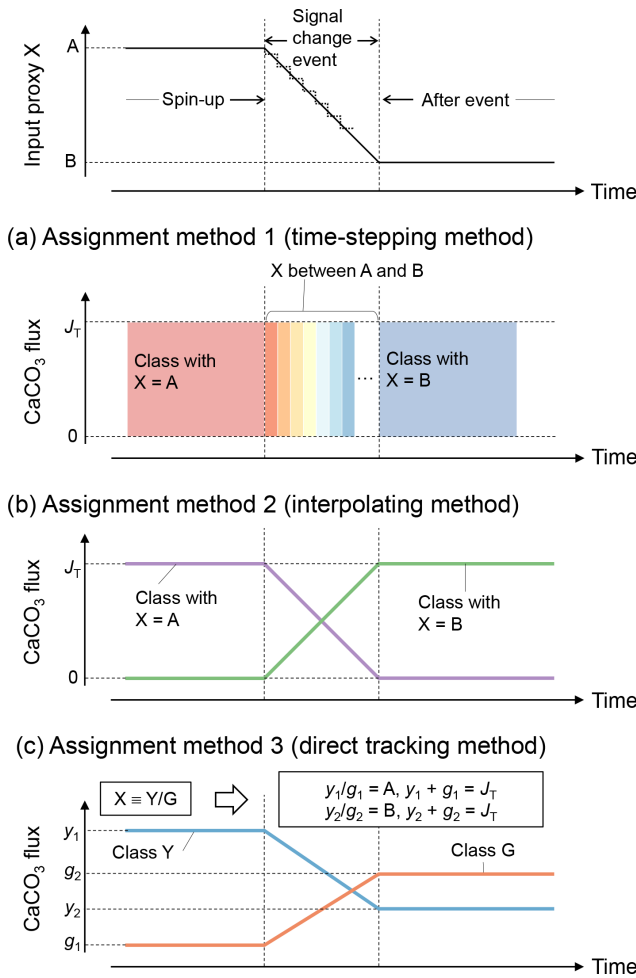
Input proxy X
A
B
Signal change event
Spin-up
After event
Time

(a) Assignment method 1 (time-stepping method)

X between A and B
$CaCO_3$ flux
$J_T$
0
Class with X = A
…
Class with X = B
Time

(b) Assignment method 2 (interpolating method)

$CaCO_3$ flux
$J_T$
0
Class with X = A
Class with X = B
Time

(c) Assignment method 3 (direct tracking method)

X ≡ Y/G
$y_1/g_1$ = A, $y_1 + g_1 = J_T$
$y_2/g_2$ = B, $y_2 + g_2 = J_T$
$CaCO_3$ flux
$y_1$
$g_2$
$y_2$
$g_1$
Class Y
Class G
Time